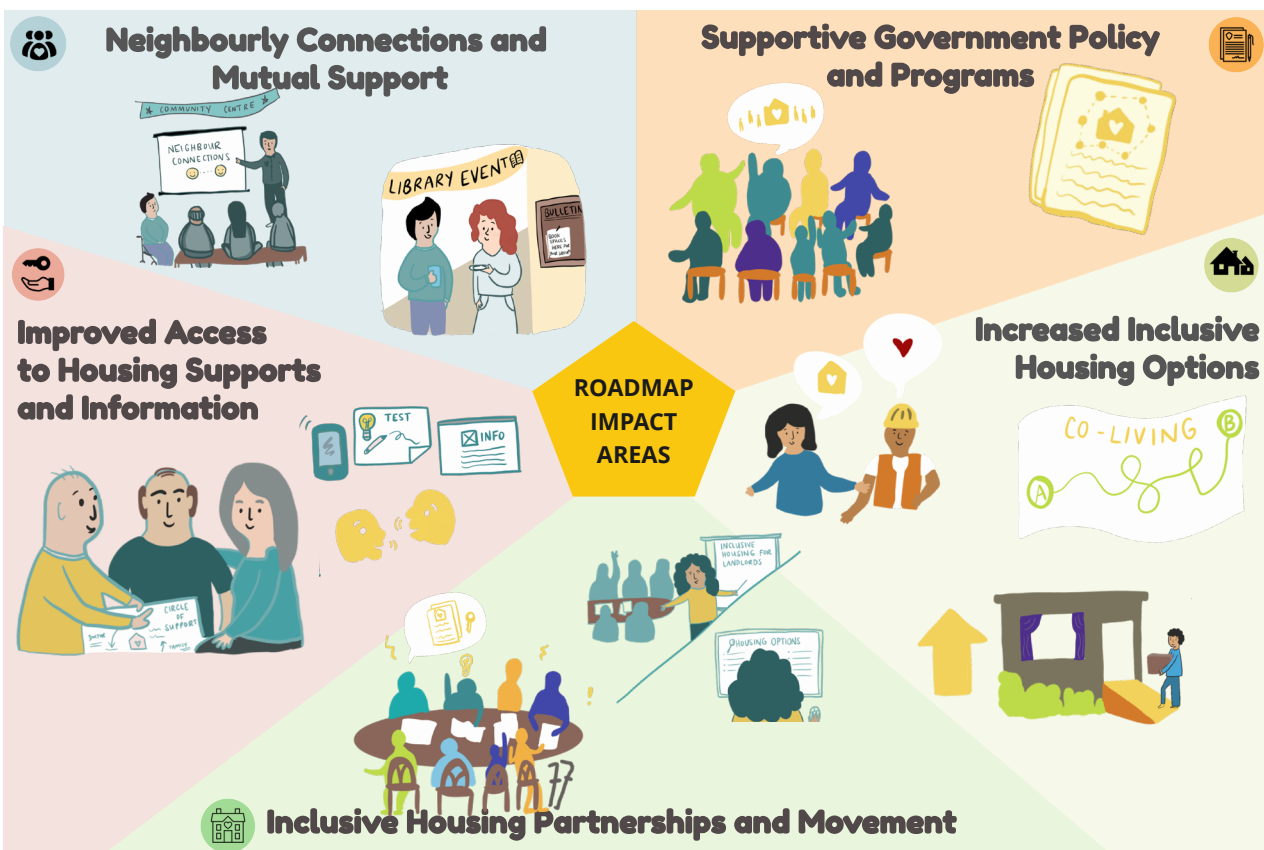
Neighbourly Connections and Mutual Support

COMMUNITY CENTRE

NEIGHBOUR CONNECTIONS

LIBRARY EVENT

BULLETIN

BOOK SPACES HERE FOR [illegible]

Supportive Government Policy and Programs

Improved Access to Housing Supports and Information

TEST

INFO

ROADMAP IMPACT AREAS

Increased Inclusive Housing Options

CO-LIVING

A

B

CIRCLE OF SUPPORT

DOCTOR

INCLUSIVE HOUSING FOR LANDLORDS

HOUSING OPTIONS

Inclusive Housing Partnerships and Movement